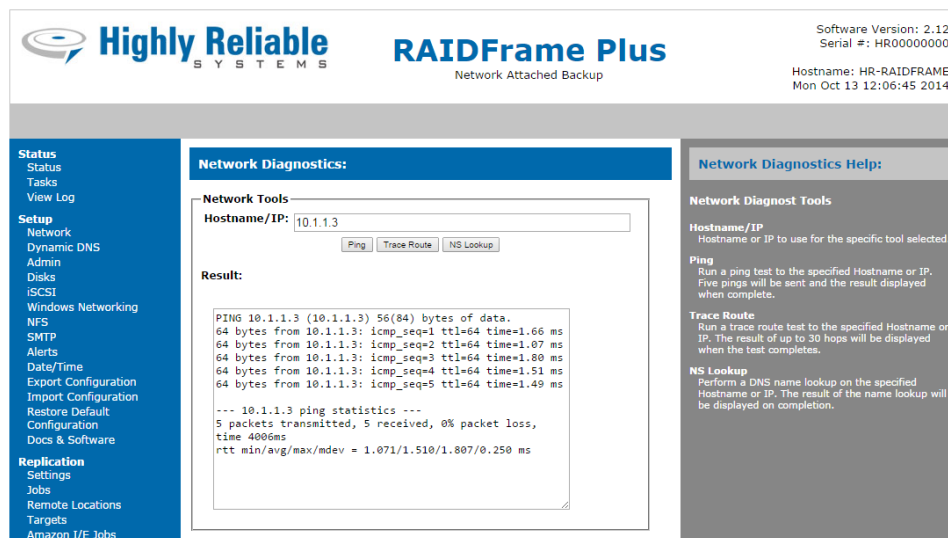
Highly Reliable
SYSTEMS

RAIDFrame Plus
Network Attached Backup

Software Version: 2.12
Serial #: HR00000000

Hostname: HR-RAIDFRAME
Mon Oct 13 12:06:45 2014

Status
Status
Tasks
View Log
Setup
Network
Dynamic DNS
Admin
Disks
iSCSI
Windows Networking
NFS
SMTP
Alerts
Date/Time
Export Configuration
Import Configuration
Restore Default Configuration
Docs & Software
Replication
Settings
Jobs
Remote Locations
Targets
Amazon I/E Jobs

Network Diagnostics:

Network Tools
Hostname/IP: 10.1.1.3
Ping Trace Route NS Lookup

Result:

PING 10.1.1.3 (10.1.1.3) 56(84) bytes of data.
64 bytes from 10.1.1.3: icmp_seq=1 ttl=64 time=1.66 ms
64 bytes from 10.1.1.3: icmp_seq=2 ttl=64 time=1.07 ms
64 bytes from 10.1.1.3: icmp_seq=3 ttl=64 time=1.80 ms
64 bytes from 10.1.1.3: icmp_seq=4 ttl=64 time=1.51 ms
64 bytes from 10.1.1.3: icmp_seq=5 ttl=64 time=1.49 ms

--- 10.1.1.3 ping statistics ---
5 packets transmitted, 5 received, 0% packet loss, time 4006ms
rtt min/avg/max/mdev = 1.071/1.510/1.807/0.250 ms

Network Diagnostics Help:

Network Diagnost Tools

Hostname/IP
Hostname or IP to use for the specific tool selected

Ping
Run a ping test to the specified Hostname or IP. Five pings will be sent and the result displayed when complete.

Trace Route
Run a trace route test to the specified Hostname or IP. The result of up to 30 hops will be displayed when the test completes.

NS Lookup
Perform a DNS name lookup on the specified Hostname or IP. The result of the name lookup will be displayed on completion.